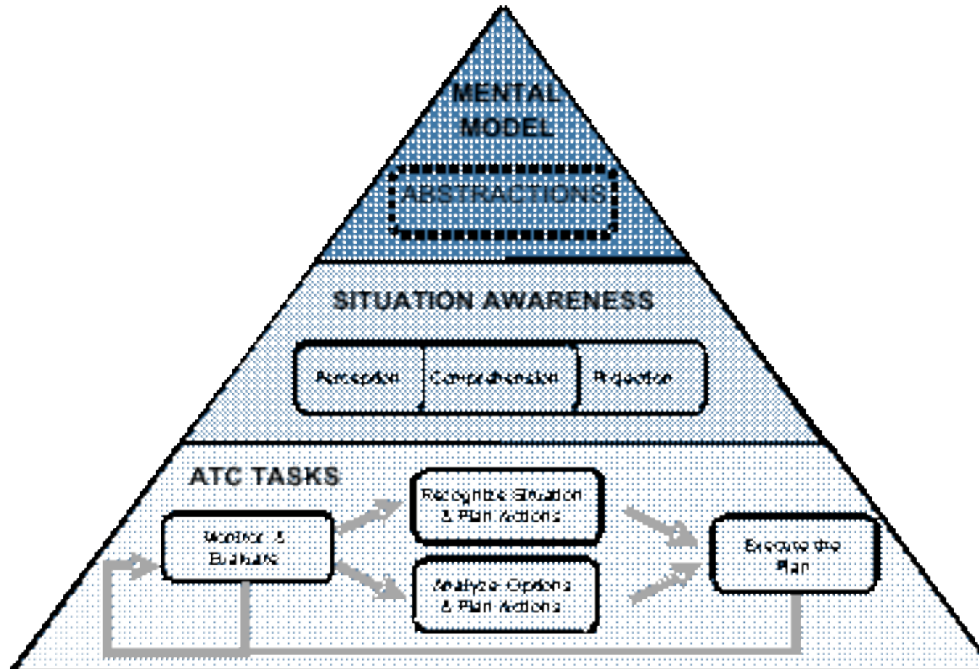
MENTAL MODEL

ABSTRACTIONS

SITUATION AWARENESS

Perception

Comprehension

Projection

ATC TASKS

Monitor & Evaluate

Recognize Situation & Plan Actions

Analyze Options & Plan Actions

Execute the Plan